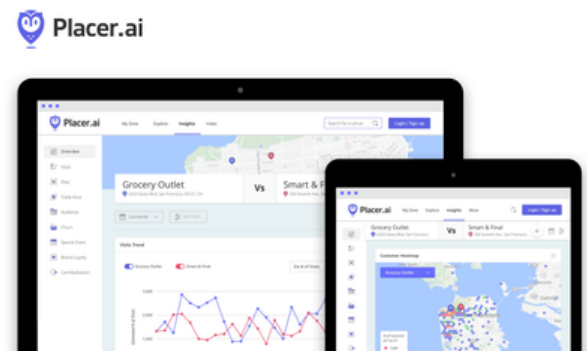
Placer.ai

Placer.ai
My Zone
Explore
Insights
Index
Search for a venue
Login / Sign up
Overview
Visits
Flow
Trade Area
Audience
Chains
Special Event
Brand Loyalty
Cannibalization
Grocery Outlet
Vs
Smart & Fi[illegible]
Visits Trend
Grocery Outlet
Smart & Final
Placer.ai
My Zone
Explore
Insights
More
Login / Sign up
Grocery Outlet
Vs
Smart & Final
Customer Heatmap
Grocery Outlet